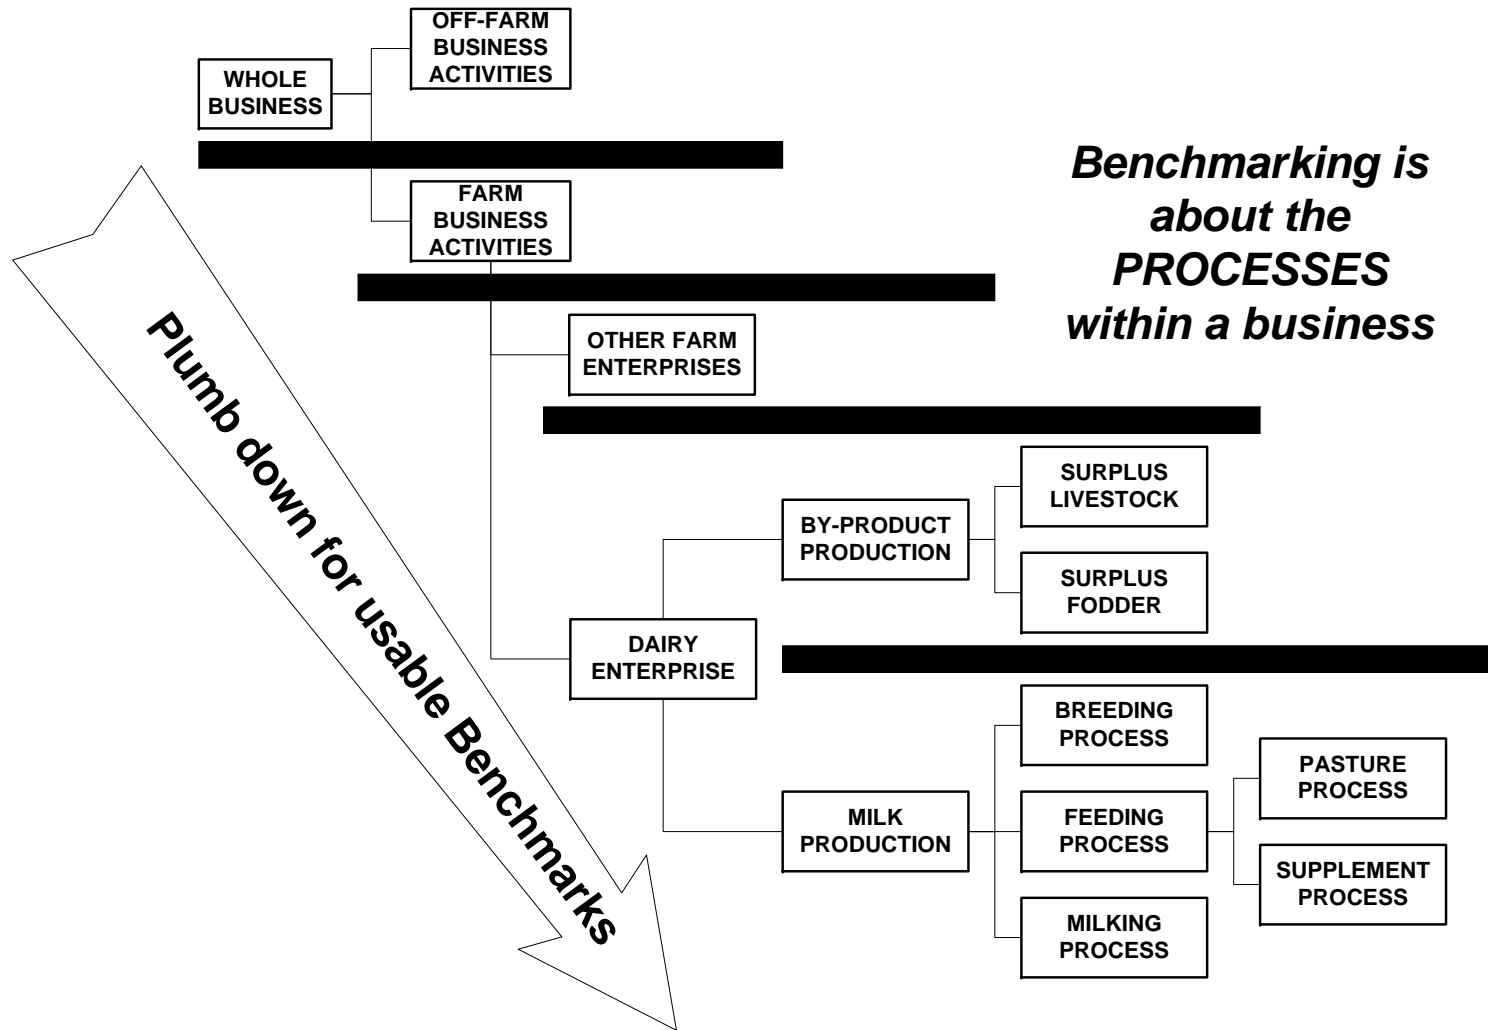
WHOLE BUSINESS

OFF-FARM BUSINESS ACTIVITIES

FARM BUSINESS ACTIVITIES

Benchmarking is about the PROCESSES within a business

Plumb down for usable Benchmarks

OTHER FARM ENTERPRISES

BY-PRODUCT PRODUCTION

SURPLUS LIVESTOCK

SURPLUS FODDER

DAIRY ENTERPRISE

BREEDING PROCESS

MILK PRODUCTION

FEEDING PROCESS

PASTURE PROCESS

SUPPLEMENT PROCESS

MILKING PROCESS